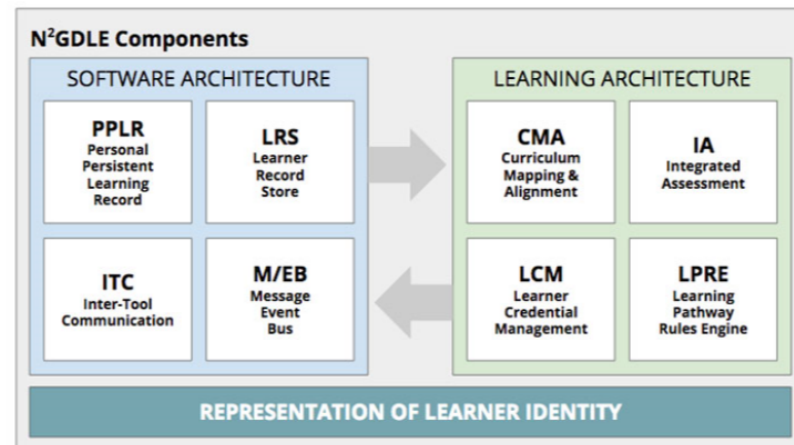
N$^2$GDLE Components

SOFTWARE ARCHITECTURE

PPLR
Personal Persistent Learning Record

LRS
Learner Record Store

ITC
Inter-Tool Communication

M/EB
Message Event Bus

LEARNING ARCHITECTURE

CMA
Curriculum Mapping & Alignment

IA
Integrated Assessment

LCM
Learner Credential Management

LPRE
Learning Pathway Rules Engine

REPRESENTATION OF LEARNER IDENTITY